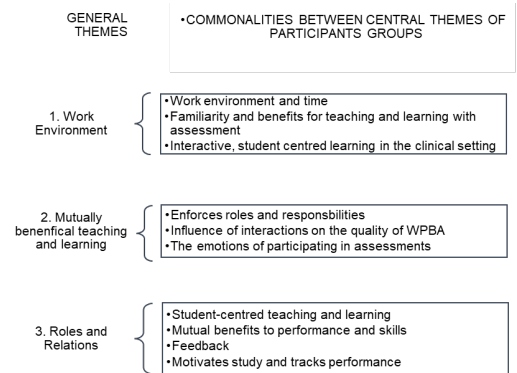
GENERAL THEMES

•COMMONALITIES BETWEEN CENTRAL THEMES OF PARTICIPANTS GROUPS

1. Work Environment

•Work environment and time
•Familiarity and benefits for teaching and learning with assessment
•Interactive, student centred learning in the clinical setting

2. Mutually benenfical teaching and learning

•Enforces roles and responsbilities
•Influence of interactions on the quality of WPBA
•The emotions of participating in assessments

3. Roles and Relations

•Student-centred teaching and learning
•Mutual benefits to performance and skills
•Feedback
•Motivates study and tracks performance